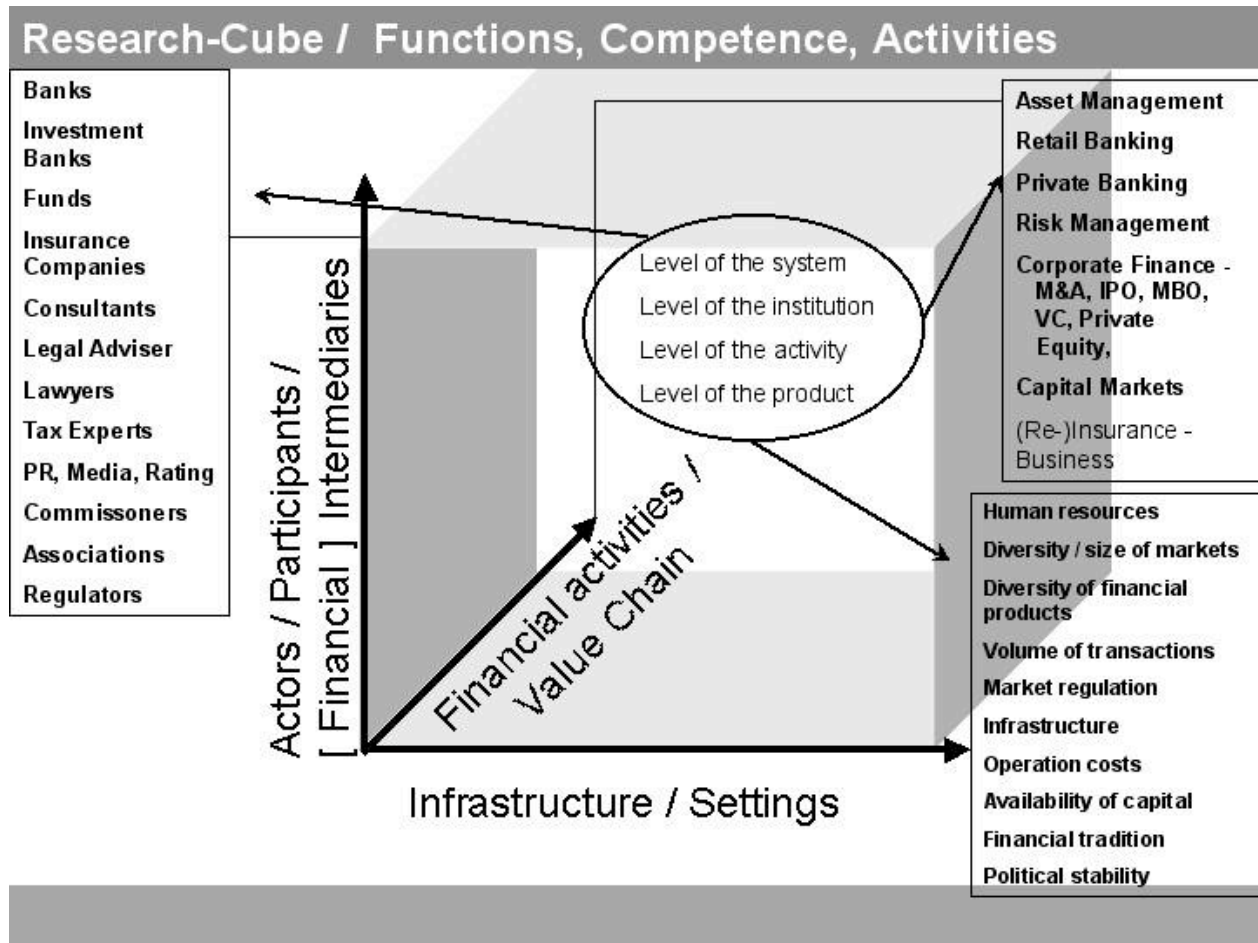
Research-Cube / Functions, Competence, Activities

Banks
Investment Banks
Funds
Insurance Companies
Consultants
Legal Adviser
Lawyers
Tax Experts
PR, Media, Rating
Commissoners
Associations
Regulators

Actors / Participants / [ Financial ] Intermediaries

Financial activities / Value Chain

Infrastructure / Settings

Level of the system
Level of the institution
Level of the activity
Level of the product

Asset Management
Retail Banking
Private Banking
Risk Management
Corporate Finance - M&A, IPO, MBO, VC, Private Equity,
Capital Markets
(Re-)Insurance - Business

Human resources
Diversity / size of markets
Diversity of financial products
Volume of transactions
Market regulation
Infrastructure
Operation costs
Availability of capital
Financial tradition
Political stability